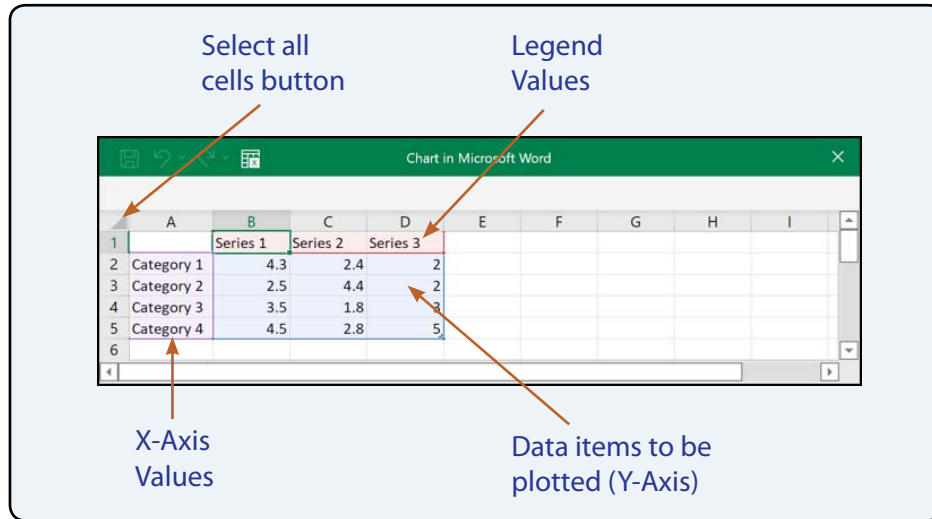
Select all cells button

Legend Values

Chart in Microsoft Word

|   | A | B | C | D | E | F | G | H | I |
|---|---|---|---|---|---|---|---|---|---|
| 1 |  | Series 1 | Series 2 | Series 3 |  |  |  |  |  |
| 2 | Category 1 | 4.3 | 2.4 | 2 |  |  |  |  |  |
| 3 | Category 2 | 2.5 | 4.4 | 2 |  |  |  |  |  |
| 4 | Category 3 | 3.5 | 1.8 | 3 |  |  |  |  |  |
| 5 | Category 4 | 4.5 | 2.8 | 5 |  |  |  |  |  |
| 6 |  |  |  |  |  |  |  |  |  |

X-Axis Values

Data items to be plotted (Y-Axis)